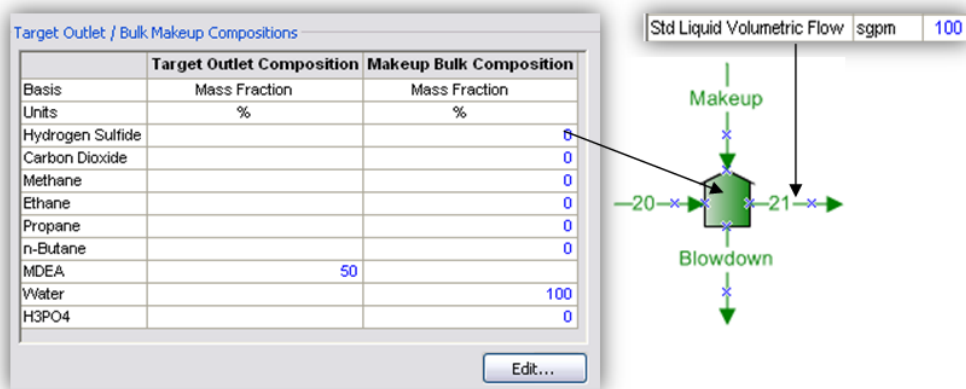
Target Outlet / Bulk Makeup Compositions

| | Target Outlet Composition | Makeup Bulk Composition |
|---|---|---|
| Basis | Mass Fraction | Mass Fraction |
| Units | % | % |
| Hydrogen Sulfide | | 0 |
| Carbon Dioxide | | 0 |
| Methane | | 0 |
| Ethane | | 0 |
| Propane | | 0 |
| n-Butane | | 0 |
| MDEA | 50 | |
| Water | | 100 |
| H3PO4 | | 0 |

Edit...

| Std Liquid Volumetric Flow | sgpm | 100 |
|---|---|---|

Makeup

20

21

Blowdown